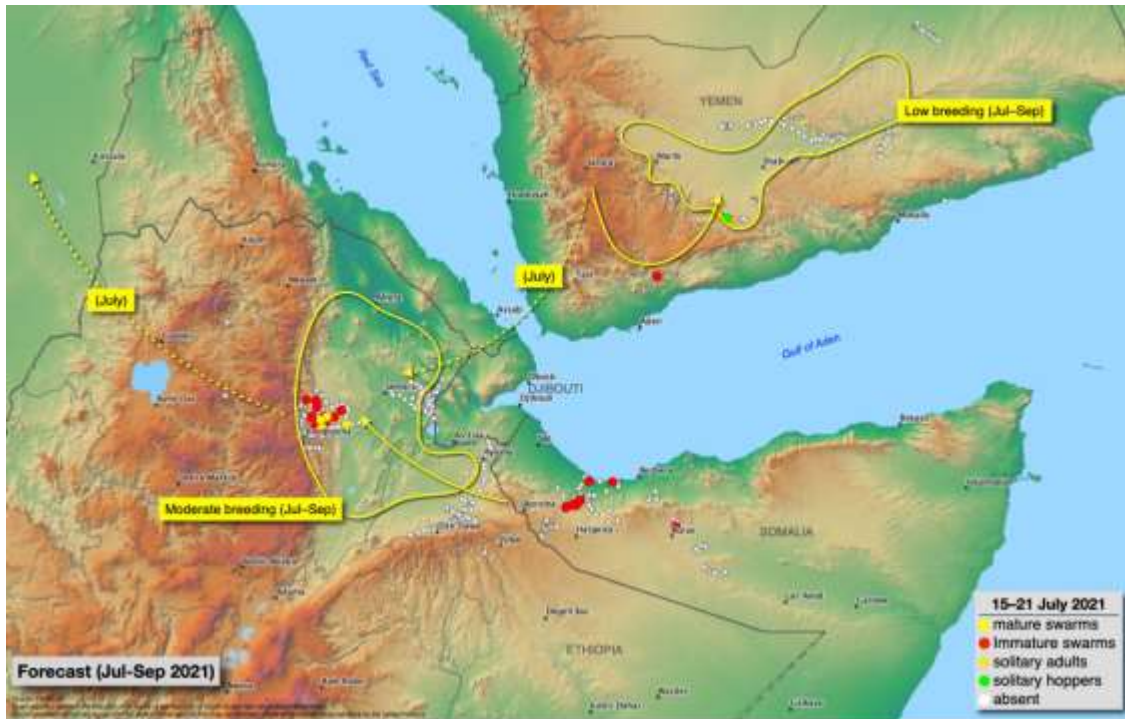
YEMEN

Low breeding (Jul–Sep)

(July)

(July)

DJIBOUTI

Gulf of Aden

Moderate breeding (Jul–Sep)

SOMALIA

ETHIOPIA

15–21 July 2021
mature swarms
immature swarms
solitary adults
solitary hoppers
absent

Forecast (Jul-Sep 2021)